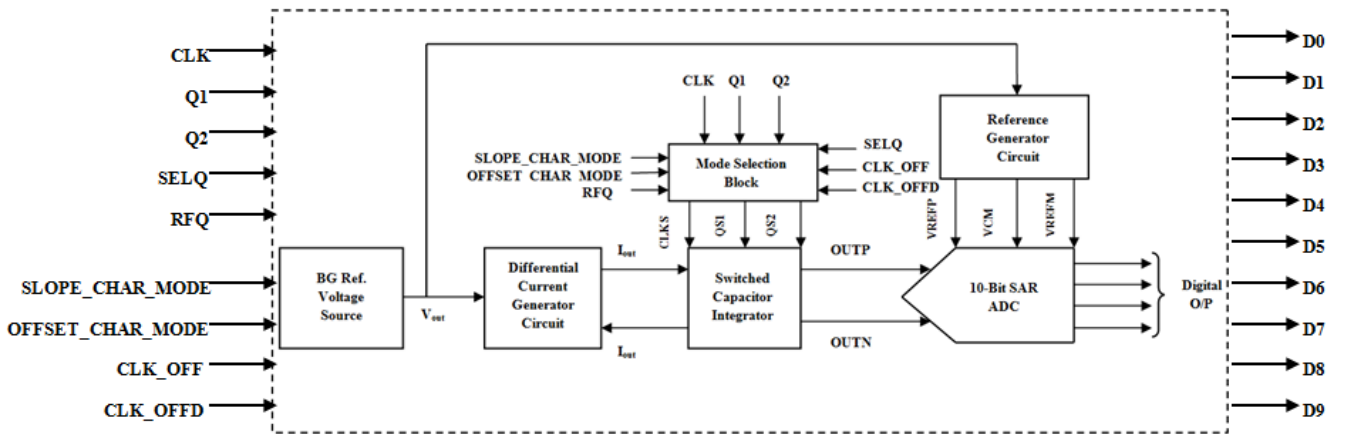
CLK
Q1
Q2
SELQ
RFQ
SLOPE_CHAR_MODE
OFFSET_CHAR_MODE
CLK_OFF
CLK_OFFD

BG Ref. Voltage Source
$V_{out}$

CLK Q1 Q2
SLOPE_CHAR_MODE
OFFSET_CHAR_MODE
RFQ
Mode Selection Block
SELQ
CLK_OFF
CLK_OFFD
CLKS
QS1
QS2

Differential Current Generator Circuit
$I_{out}$
$I_{out}$

Switched Capacitor Integrator
OUTP
OUTN

Reference Generator Circuit
VREFP
VCM
VREFM

10-Bit SAR ADC
Digital O/P

D0
D1
D2
D3
D4
D5
D6
D7
D8
D9